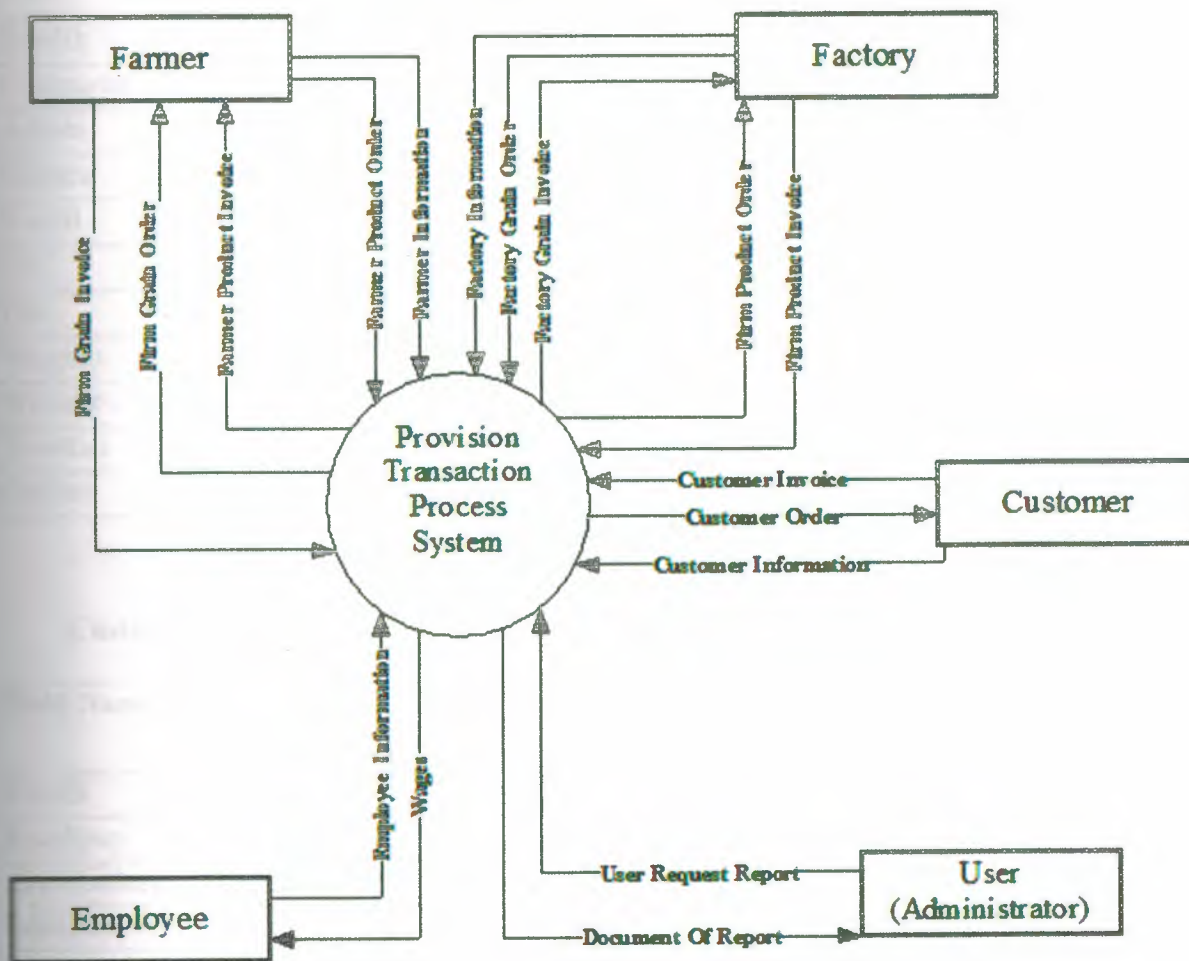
Farmer

Factory

Firm Grain Invoice

Firm Grain Order

Farmer Product Invoice

Farmer Product Order

Farmer Information

Factory Information

Factory Grain Order

Factory Grain Invoice

Firm Product Order

Firm Product Invoice

Provision Transaction Process System

Customer Invoice

Customer Order

Customer Information

Customer

Employee Information

Wages

User Request Report

Document Of Report

User (Administrator)

Employee